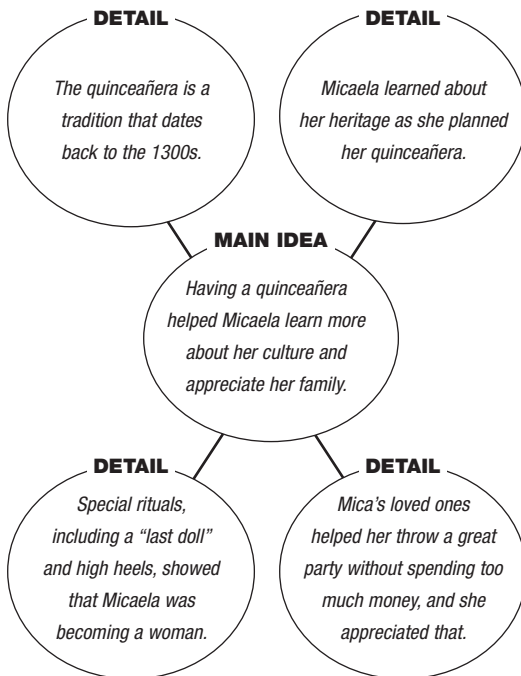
DETAIL

The quinceañera is a tradition that dates back to the 1300s.

DETAIL

Micaela learned about her heritage as she planned her quinceañera.

MAIN IDEA

Having a quinceañera helped Micaela learn more about her culture and appreciate her family.

DETAIL

Special rituals, including a "last doll" and high heels, showed that Micaela was becoming a woman.

DETAIL

Mica's loved ones helped her throw a great party without spending too much money, and she appreciated that.